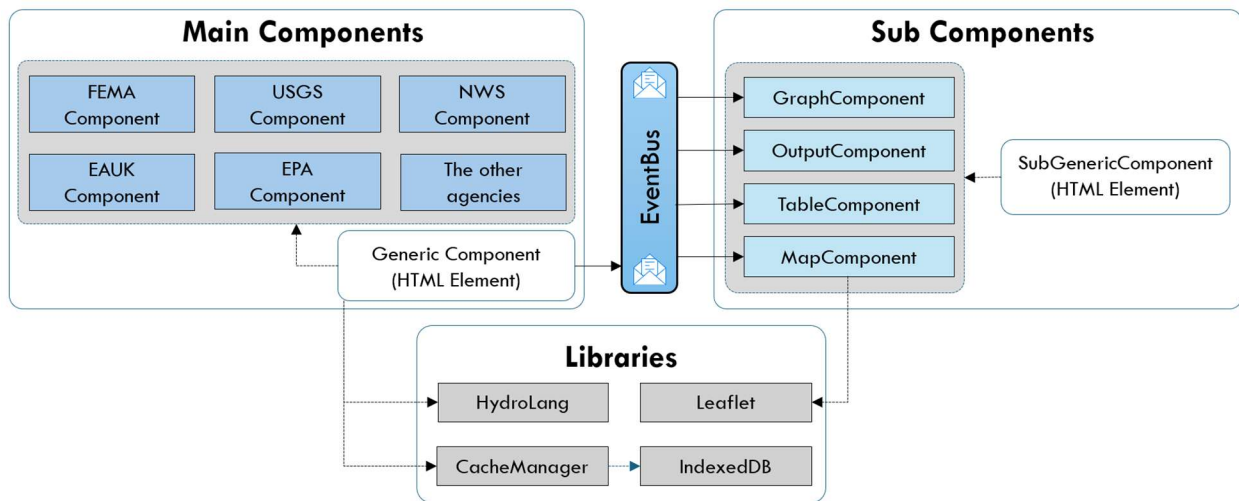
Main Components

FEMA Component

USGS Component

NWS Component

EAUK Component

EPA Component

The other agencies

Generic Component (HTML Element)

EventBus

Sub Components

GraphComponent

OutputComponent

TableComponent

MapComponent

SubGenericComponent (HTML Element)

Libraries

HydroLang

Leaflet

CacheManager

IndexedDB